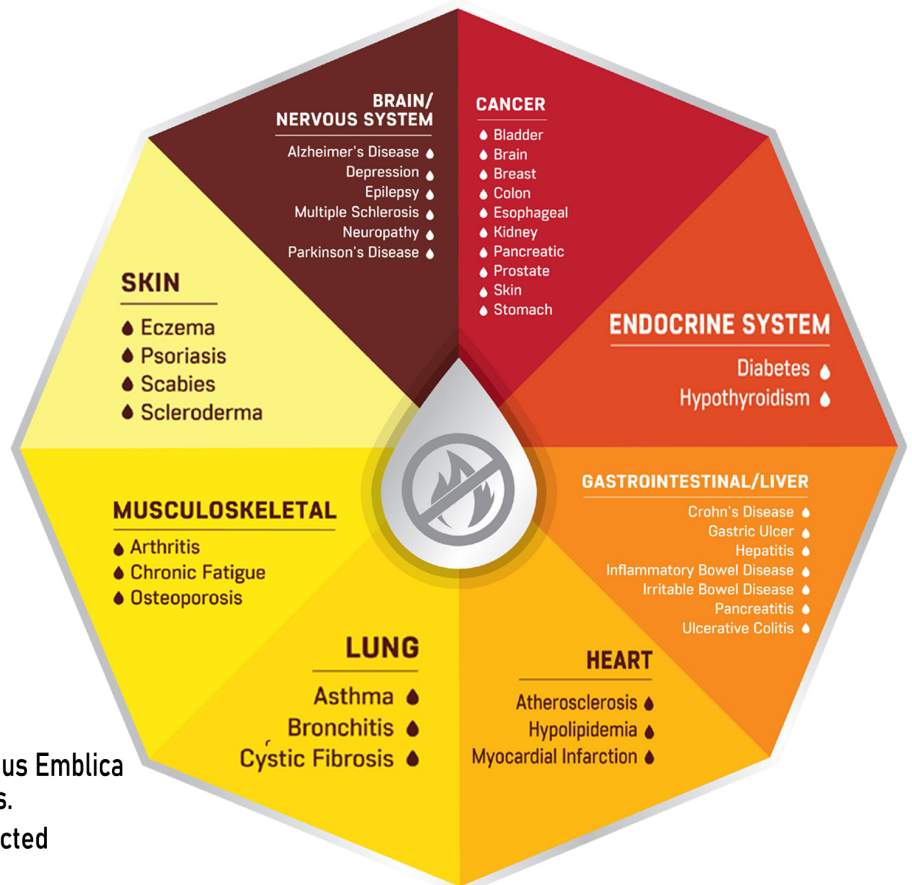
BRAIN/
NERVOUS SYSTEM
Alzheimer's Disease
Depression
Epilepsy
Multiple Sclerosis
Neuropathy
Parkinson's Disease

CANCER
Bladder
Brain
Breast
Colon
Esophageal
Kidney
Pancreatic
Prostate
Skin
Stomach

ENDOCRINE SYSTEM
Diabetes
Hypothyroidism

GASTROINTESTINAL/LIVER
Crohn's Disease
Gastric Ulcer
Hepatitis
Inflammatory Bowel Disease
Irritable Bowel Disease
Pancreatitis
Ulcerative Colitis

HEART
Atherosclerosis
Hypolipidemia
Myocardial Infarction

LUNG
Asthma
Bronchitis
Cystic Fibrosis

MUSCULOSKELETAL
Arthritis
Chronic Fatigue
Osteoporosis

SKIN
Eczema
Psoriasis
Scabies
Scleroderma

us Emblica
s.
cted